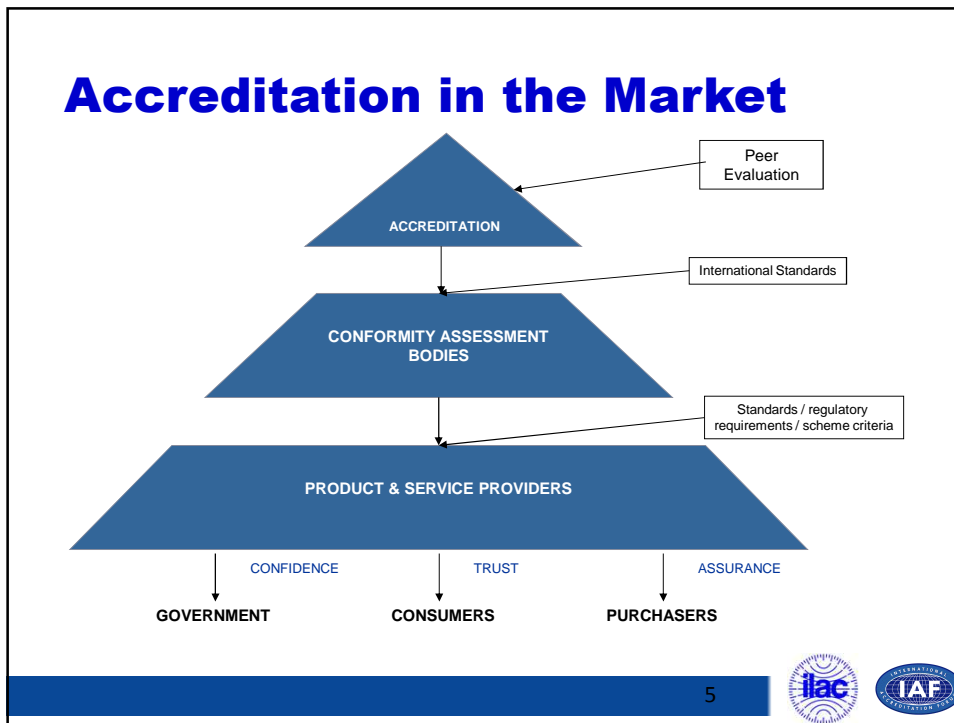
Accreditation in the Market

Peer Evaluation

ACCREDITATION

International Standards

CONFORMITY ASSESSMENT BODIES

Standards / regulatory requirements / scheme criteria

PRODUCT & SERVICE PROVIDERS

CONFIDENCE

TRUST

ASSURANCE

GOVERNMENT

CONSUMERS

PURCHASERS

5

ilac

IAF

INTERNATIONAL ACCREDITATION FORUM